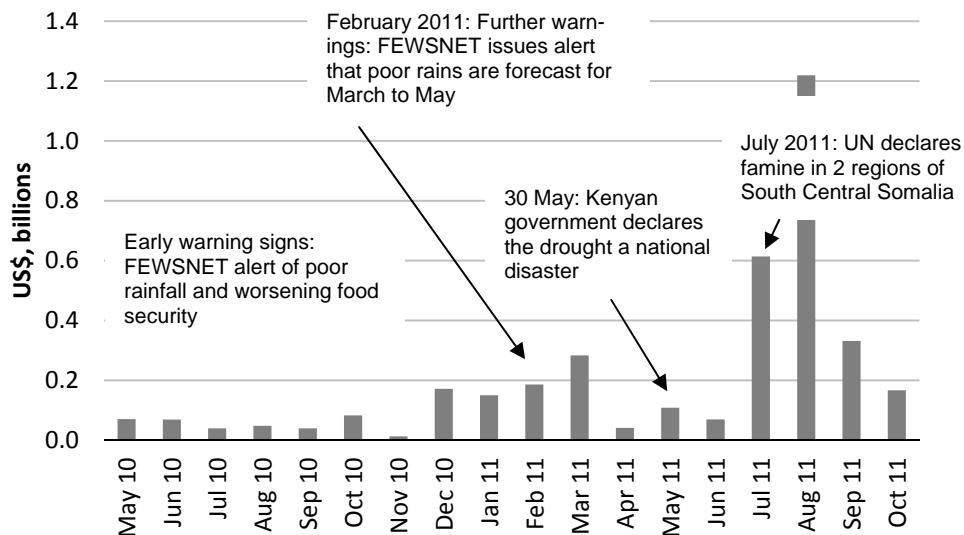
1.4
1.2
1.0
0.8
0.6
0.4
0.2
0.0

US$, billions

February 2011: Further warnings: FEWSNET issues alert that poor rains are forecast for March to May

July 2011: UN declares famine in 2 regions of South Central Somalia

30 May: Kenyan government declares the drought a national disaster

Early warning signs: FEWSNET alert of poor rainfall and worsening food security

May 10
Jun 10
Jul 10
Aug 10
Sep 10
Oct 10
Nov 10
Dec 10
Jan 11
Feb 11
Mar 11
Apr 11
May 11
Jun 11
Jul 11
Aug 11
Sep 11
Oct 11